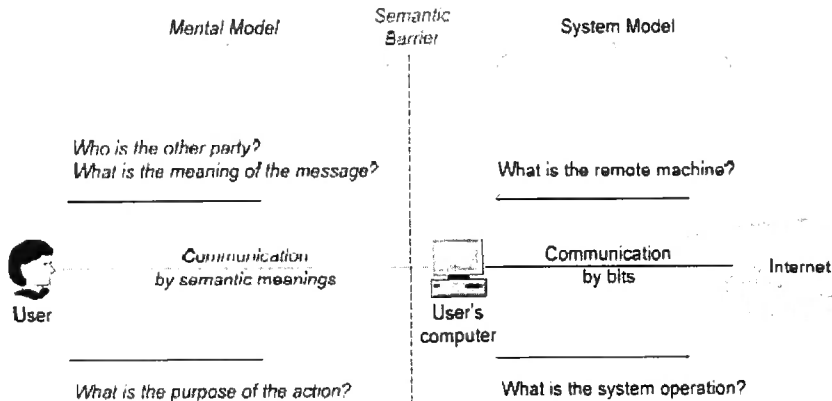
Mental Model

Semantic Barrier

System Model

Who is the other party?
What is the meaning of the message?

What is the remote machine?

Communication by semantic meanings

Communication by bits

Internet

User

User's computer

What is the purpose of the action?

What is the system operation?